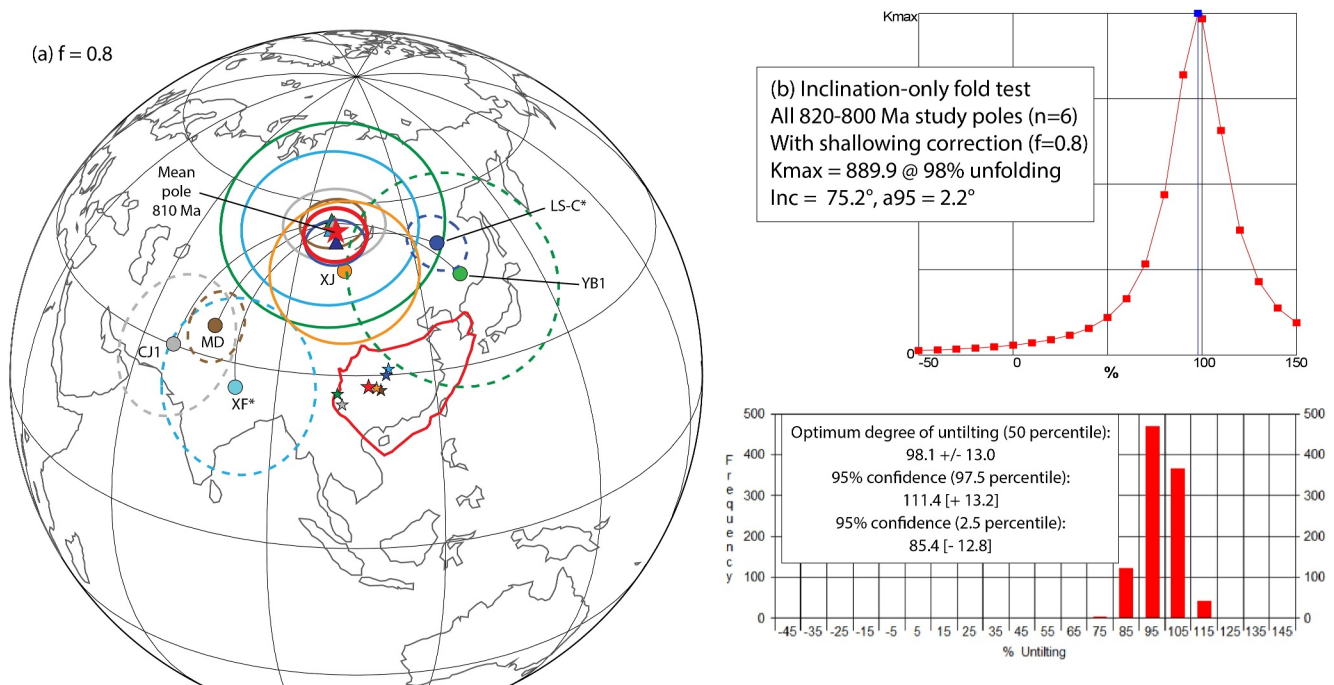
(a) f = 0.8

Mean pole 810 Ma

LS-C*

XJ

YB1

MD

CJ1

XF*

Kmax

(b) Inclination-only fold test
All 820-800 Ma study poles (n=6)
With shallowing correction (f=0.8)
Kmax = 889.9 @ 98% unfolding
Inc = 75.2°, a95 = 2.2°

0
-50
0
%
100
150

Optimum degree of untilting (50 percentile):
98.1 +/- 13.0
95% confidence (97.5 percentile):
111.4 [+ 13.2]
95% confidence (2.5 percentile):
85.4 [- 12.8]

Frequency

500
400
300
200
100
0

500
400
300
200
100
0

-45 -35 -25 -15 -5 5 15 25 35 45 55 65 75 85 95 105 115 125 135 145
% Untilting